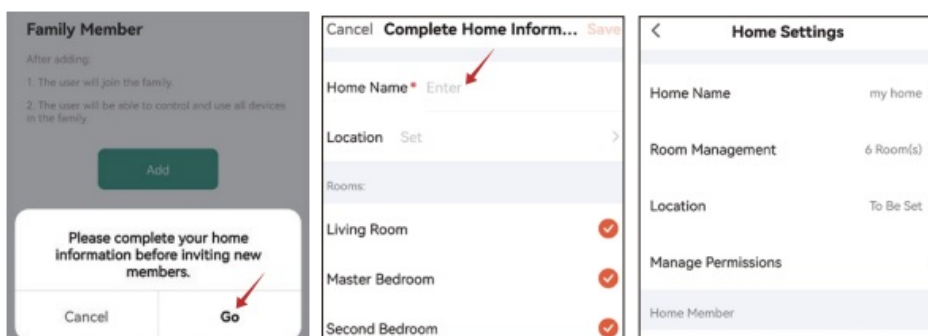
Family Member

After adding:

1. The user will join the family.

2. The user will be able to control and use all devices in the family.

Add

Please complete your home information before inviting new members.

Cancel

Go

Cancel Complete Home Inform... Save

Home Name* Enter

Location Set

Rooms:

Living Room

Master Bedroom

Second Bedroom

<

Home Settings

Home Name my home

Room Management 6 Room(s)

Location To Be Set

Manage Permissions

Home Member